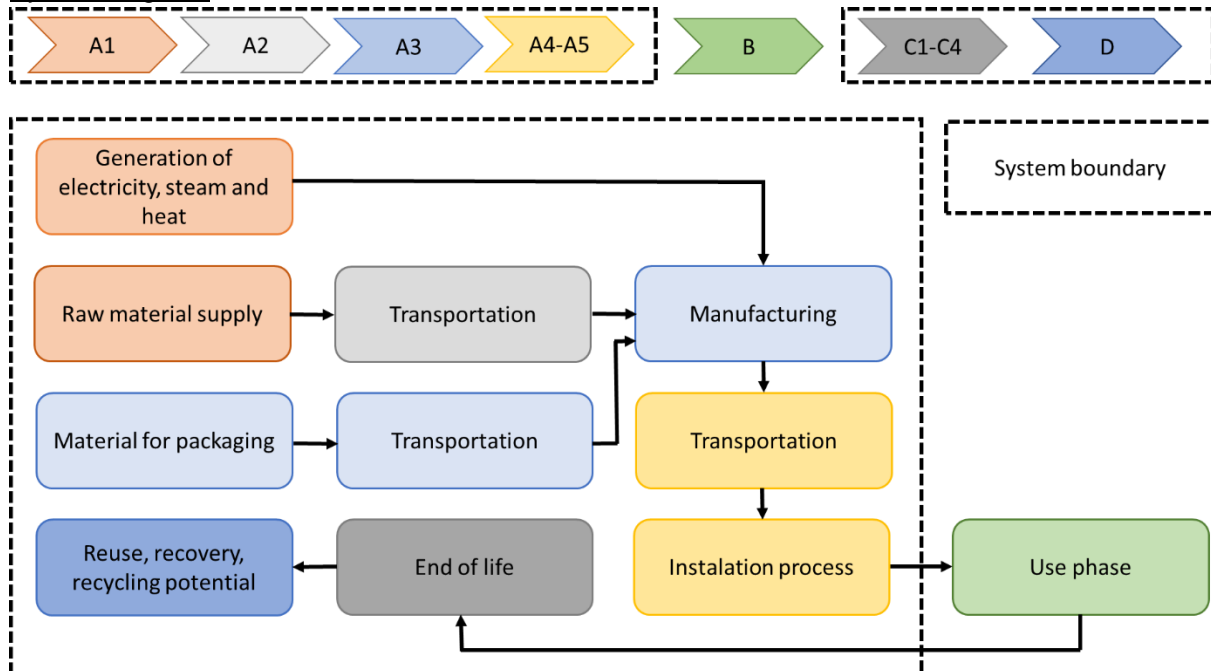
A1
A2
A3
A4-A5
B
C1-C4
D

Generation of electricity, steam and heat

System boundary

Raw material supply
Transportation
Manufacturing

Material for packaging
Transportation
Transportation

Reuse, recovery, recycling potential
End of life
Instalation process
Use phase